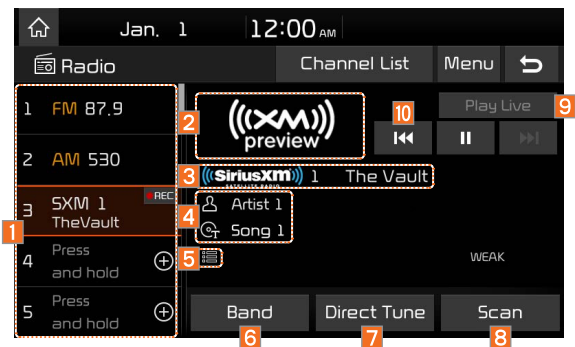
Jan. 1 12:00 AM

Radio

Channel List

Menu

1 FM 87.9

2 AM 530

3 SXM 1 TheVault REC

4 Press and hold

5 Press and hold

1

2

(XM) preview

10

Play Live

9

3

SiriusXM SATELLITE RADIO 1 The Vault

4

Artist 1

Song 1

5

WEAK

Band

6

Direct Tune

7

Scan

8